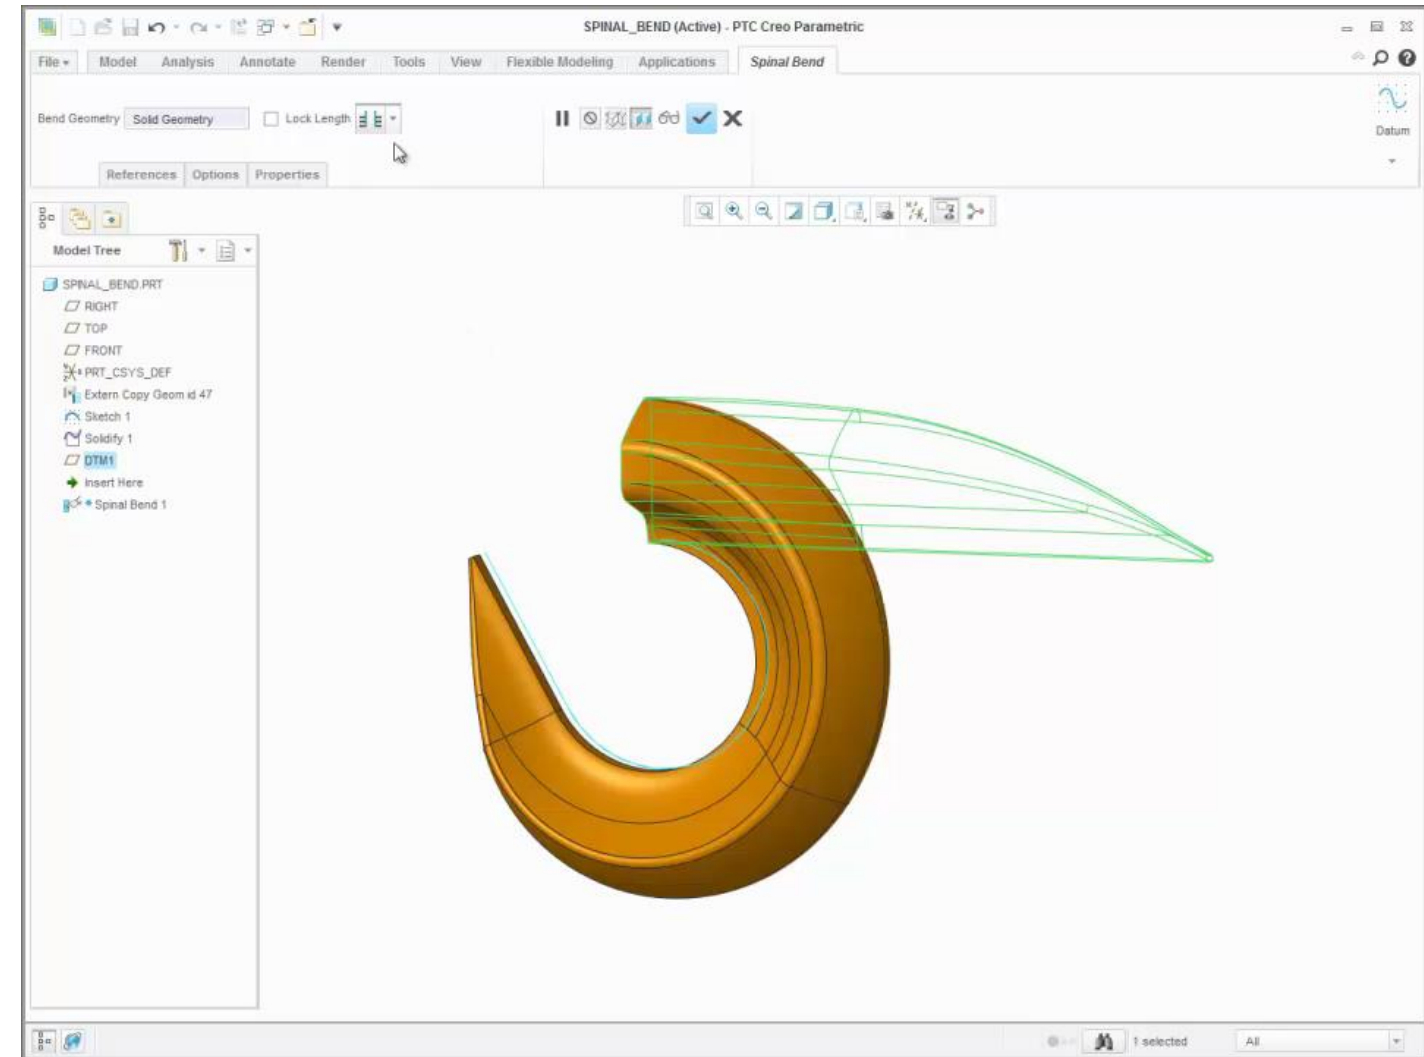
SPINAL_BEND (Active) - PTC Creo Parametric

File
Model
Analysis
Annotate
Render
Tools
View
Flexible Modeling
Applications
Spinal Bend

Bend Geometry
Solid Geometry
Lock Length

References
Options
Properties

Datum

Model Tree

SPINAL_BEND.PRT
RIGHT
TOP
FRONT
PRT_CSYS_DEF
Extern Copy Geom id 47
Sketch 1
Solidify 1
DTM1
Insert Here
Spinal Bend 1

1 selected
All